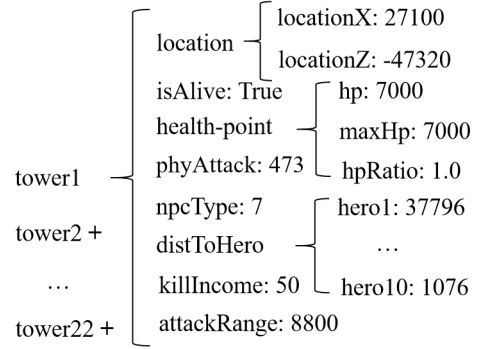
tower1
location
locationX: 27100
locationZ: -47320
isAlive: True
health-point
hp: 7000
maxHp: 7000
hpRatio: 1.0
phyAttack: 473
npcType: 7
distToHero
hero1: 37796
…
hero10: 1076
killIncome: 50
attackRange: 8800
tower2 +
…
tower22 +